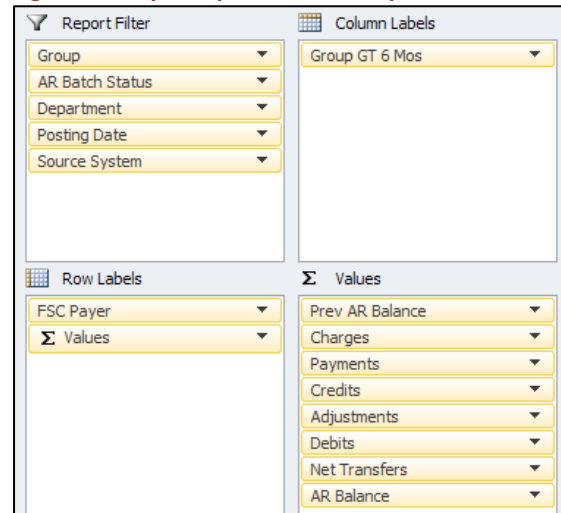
Report Filter

Group
AR Batch Status
Department
Posting Date
Source System

Column Labels

Group GT 6 Mos

Row Labels

FSC Payer
Σ Values

Σ Values

Prev AR Balance
Charges
Payments
Credits
Adjustments
Debits
Net Transfers
AR Balance